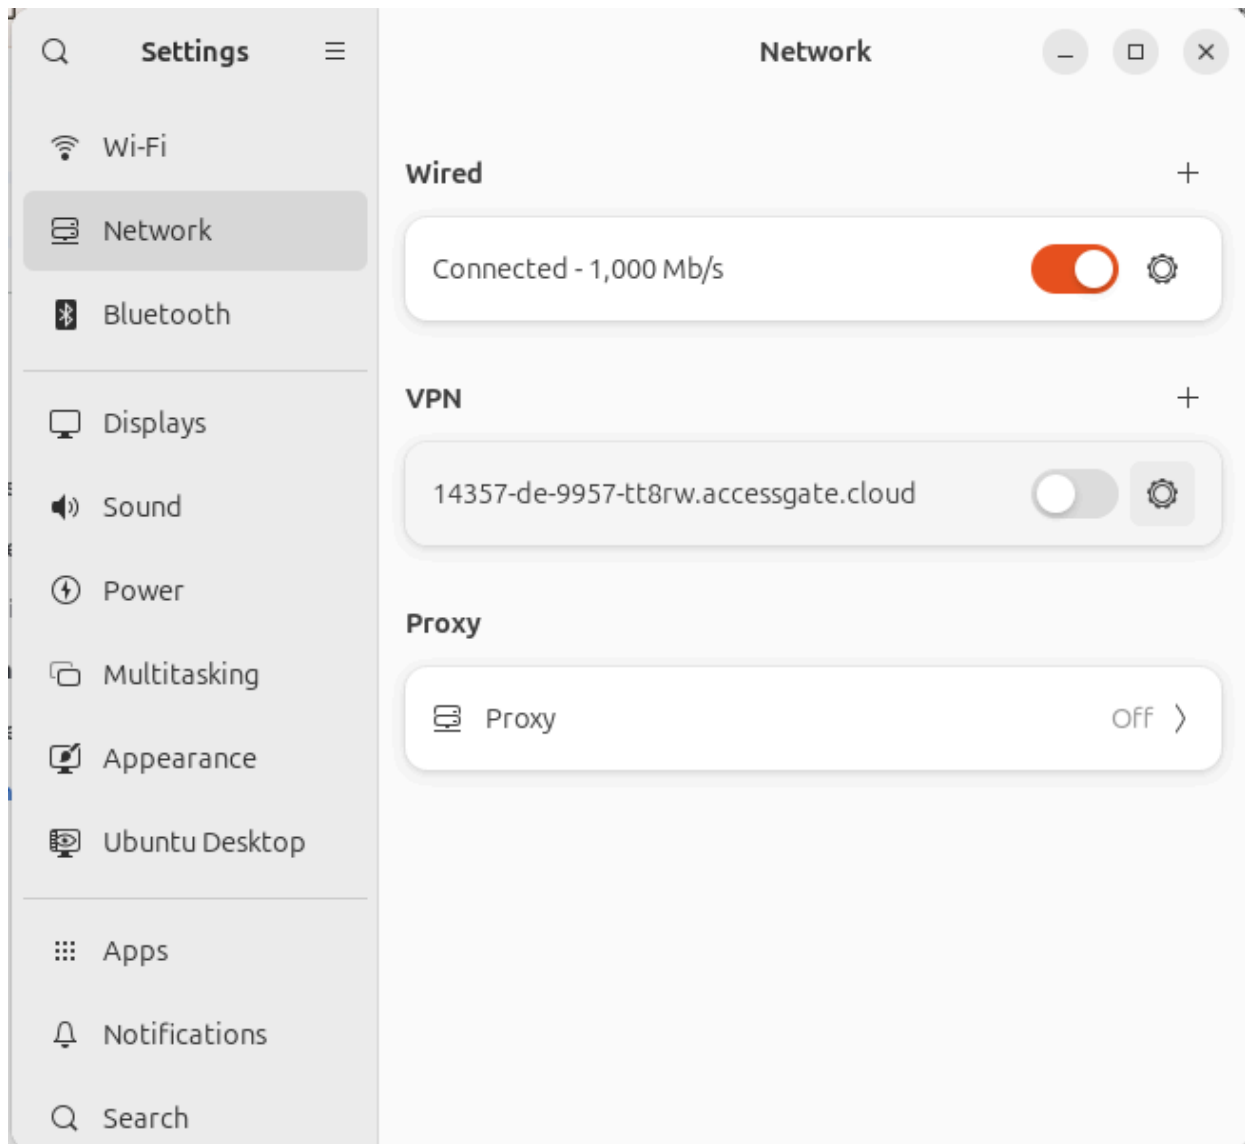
Settings

Wi-Fi

Network

Bluetooth

Displays

Sound

Power

Multitasking

Appearance

Ubuntu Desktop

Apps

Notifications

Search

Network

Wired

Connected - 1,000 Mb/s

VPN

14357-de-9957-tt8rw.accessgate.cloud

Proxy

Proxy Off